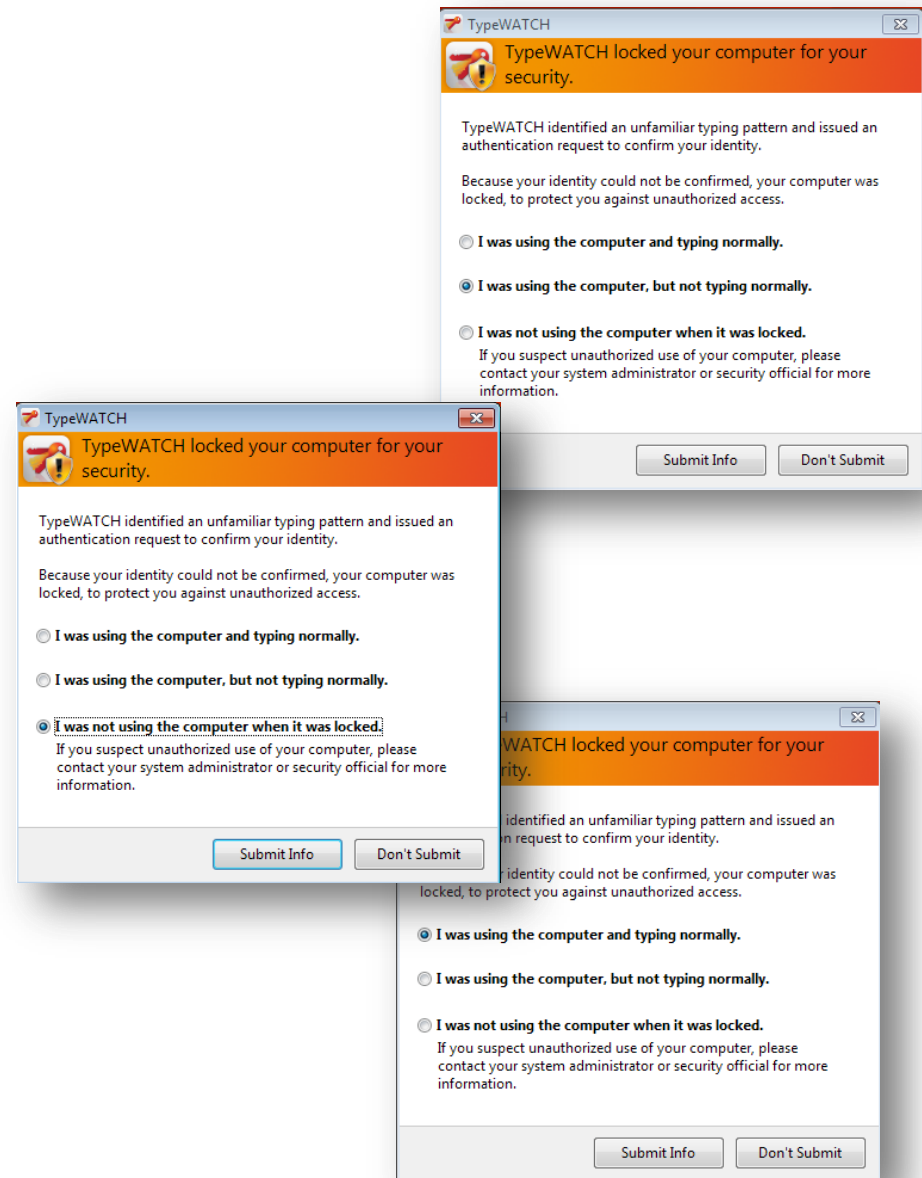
TypeWATCH

TypeWATCH locked your computer for your security.

TypeWATCH identified an unfamiliar typing pattern and issued an authentication request to confirm your identity.

Because your identity could not be confirmed, your computer was locked, to protect you against unauthorized access.

I was using the computer and typing normally.

I was using the computer, but not typing normally.

I was not using the computer when it was locked.
If you suspect unauthorized use of your computer, please contact your system administrator or security official for more information.

Submit Info Don't Submit

TypeWATCH

TypeWATCH locked your computer for your security.

TypeWATCH identified an unfamiliar typing pattern and issued an authentication request to confirm your identity.

Because your identity could not be confirmed, your computer was locked, to protect you against unauthorized access.

I was using the computer and typing normally.

I was using the computer, but not typing normally.

I was not using the computer when it was locked.
If you suspect unauthorized use of your computer, please contact your system administrator or security official for more information.

Submit Info Don't Submit

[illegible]H

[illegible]WATCH locked your computer for your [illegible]rity.

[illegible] identified an unfamiliar typing pattern and issued an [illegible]n request to confirm your identity.

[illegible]r identity could not be confirmed, your computer was locked, to protect you against unauthorized access.

I was using the computer and typing normally.

I was using the computer, but not typing normally.

I was not using the computer when it was locked.
If you suspect unauthorized use of your computer, please contact your system administrator or security official for more information.

Submit Info Don't Submit